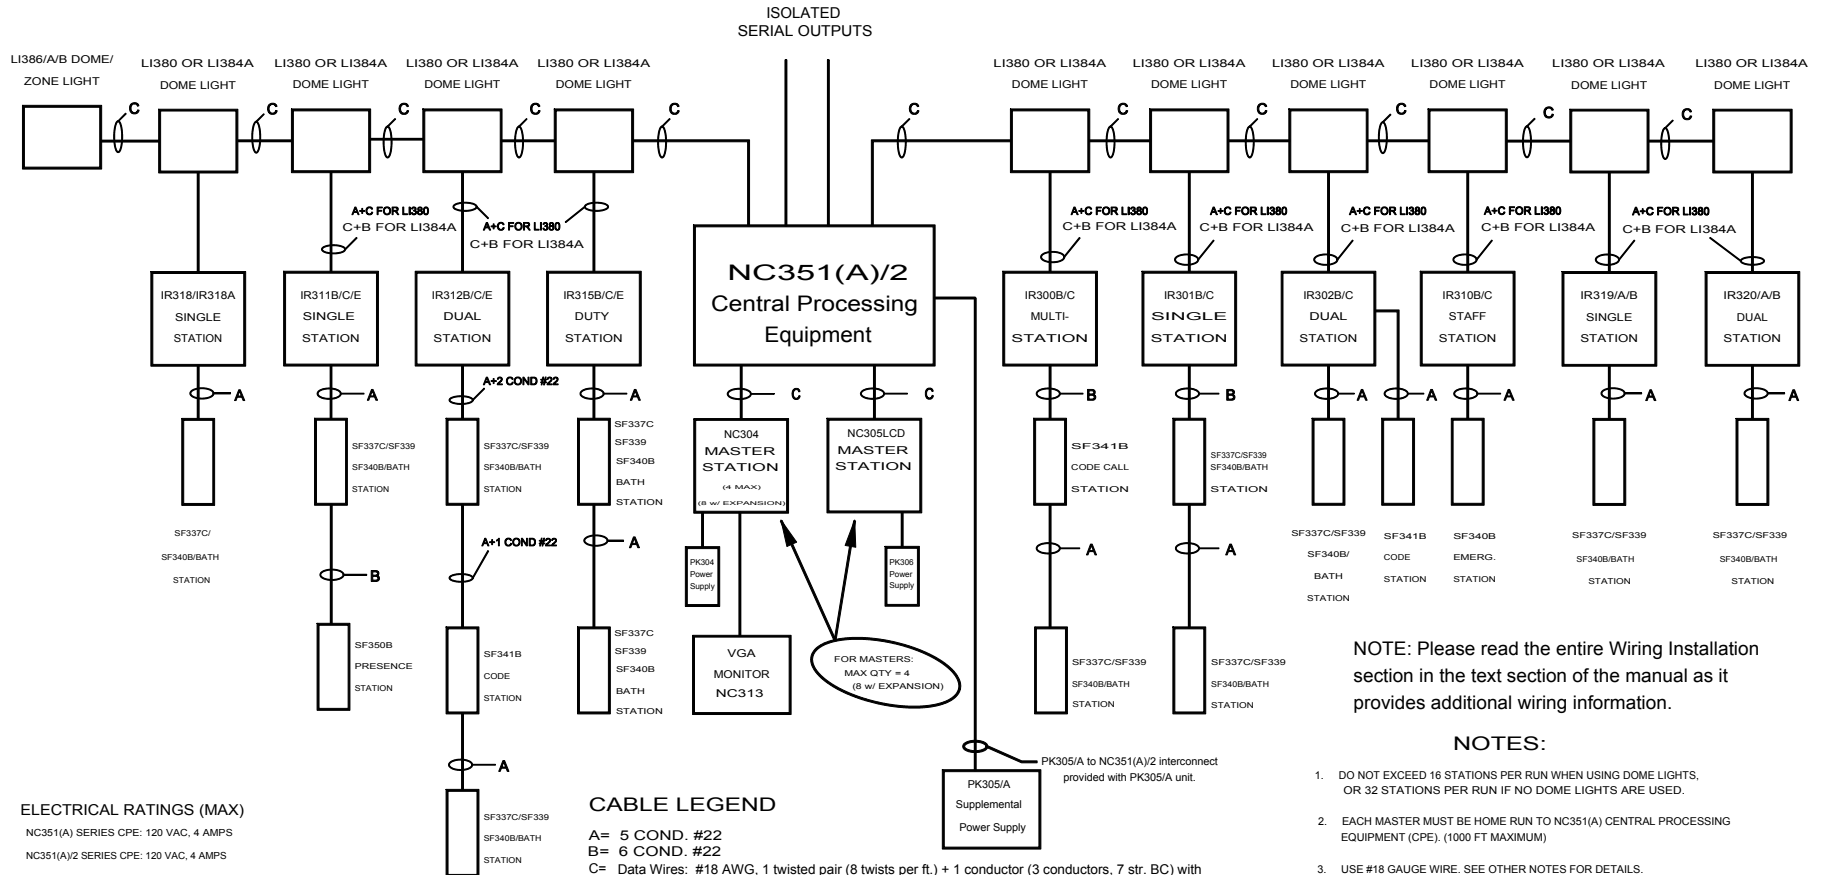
ISOLATED SERIAL OUTPUTS

LI386/A/B DOME/ ZONE LIGHT

C

LI380 OR LI384A DOME LIGHT

C

LI380 OR LI384A DOME LIGHT

C

LI380 OR LI384A DOME LIGHT

C

LI380 OR LI384A DOME LIGHT

C

A+C FOR LI380 C+B FOR LI384A

A+C FOR LI380 C+B FOR LI384A

A+C FOR LI380 C+B FOR LI384A

IR318/IR318A SINGLE STATION

A

SF337C/ SF340B/BATH STATION

IR311B/C/E SINGLE STATION

A

SF337C/SF339 SF340B/BATH STATION

B

SF350B PRESENCE STATION

IR312B/C/E DUAL STATION

A+2 COND #22

SF337C/SF339 SF340B/BATH STATION

A+1 COND #22

SF341B CODE STATION

A

SF337C/SF339 SF340B/BATH STATION

IR315B/C/E DUTY STATION

A

SF337C SF339 SF340B BATH STATION

A

SF337C SF339 SF340B BATH STATION

NC351(A)/2 Central Processing Equipment

C

C

NC304 MASTER STATION (4 MAX) (8 w/ EXPANSION)

PK304 Power Supply

VGA MONITOR NC313

NC305LCD MASTER STATION

PK306 Power Supply

FOR MASTERS: MAX QTY = 4 (8 w/ EXPANSION)

PK305/A to NC351(A)/2 interconnect provided with PK305/A unit.

PK305/A Supplemental Power Supply

C

LI380 OR LI384A DOME LIGHT

C

LI380 OR LI384A DOME LIGHT

C

LI380 OR LI384A DOME LIGHT

C

LI380 OR LI384A DOME LIGHT

C

LI380 OR LI384A DOME LIGHT

C

LI380 OR LI384A DOME LIGHT

A+C FOR LI380 C+B FOR LI384A

A+C FOR LI380 C+B FOR LI384A

A+C FOR LI380 C+B FOR LI384A

A+C FOR LI380 C+B FOR LI384A

A+C FOR LI380 C+B FOR LI384A

IR300B/C MULTI- STATION

B

SF341B CODE CALL STATION

A

SF337C/SF339 SF340B/BATH STATION

IR301B/C SINGLE STATION

B

SF337C/SF339 SF340B/BATH STATION

A

SF337C/SF339 SF340B/BATH STATION

IR302B/C DUAL STATION

A

A

SF337C/SF339 SF340B/ BATH STATION

SF341B CODE STATION

IR310B/C STAFF STATION

A

SF340B EMERG. STATION

IR319/A/B SINGLE STATION

A

SF337C/SF339 SF340B/BATH STATION

IR320/A/B DUAL STATION

A

SF337C/SF339 SF340B/BATH STATION

NOTE: Please read the entire Wiring Installation section in the text section of the manual as it provides additional wiring information.

NOTES:

1. DO NOT EXCEED 16 STATIONS PER RUN WHEN USING DOME LIGHTS, OR 32 STATIONS PER RUN IF NO DOME LIGHTS ARE USED.

2. EACH MASTER MUST BE HOME RUN TO NC351(A) CENTRAL PROCESSING EQUIPMENT (CPE). (1000 FT MAXIMUM)

3. USE #18 GAUGE WIRE. SEE OTHER NOTES FOR DETAILS.

ELECTRICAL RATINGS (MAX)
NC351(A) SERIES CPE: 120 VAC, 4 AMPS
NC351(A)/2 SERIES CPE: 120 VAC, 4 AMPS

CABLE LEGEND

A= 5 COND. #22
B= 6 COND. #22
C= Data Wires: #18 AWG, 1 twisted pair (8 twists per ft.) + 1 conductor (3 conductors, 7 str. BC) with